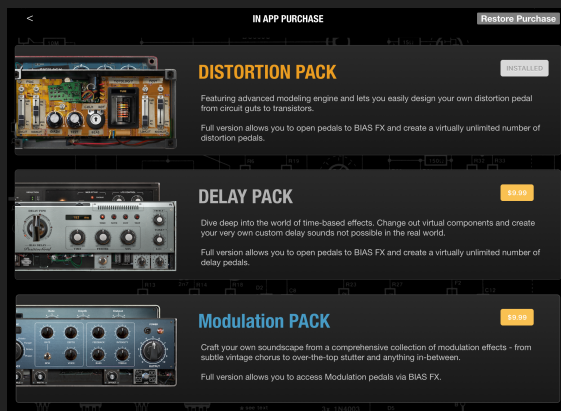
<

IN APP PURCHASE

Restore Purchase

DISTORTION PACK

INSTALLED

Featuring advanced modeling engine and lets you easily design your own distortion pedal from circuit guts to transistors.

Full version allows you to open pedals to BIAS FX and create a virtually unlimited number of distortion pedals.

DELAY PACK

$9.99

Dive deep into the world of time-based effects. Change out virtual components and create your very own custom delay sounds not possible in the real world.

Full version allows you to open pedals to BIAS FX and create a virtually unlimited number of delay pedals.

Modulation PACK

$9.99

Craft your own soundscape from a comprehensive collection of modulation effects - from subtle vintage chorus to over-the-top stutter and anything in-between.

Full version allows you to access Modulation pedals via BIAS FX.